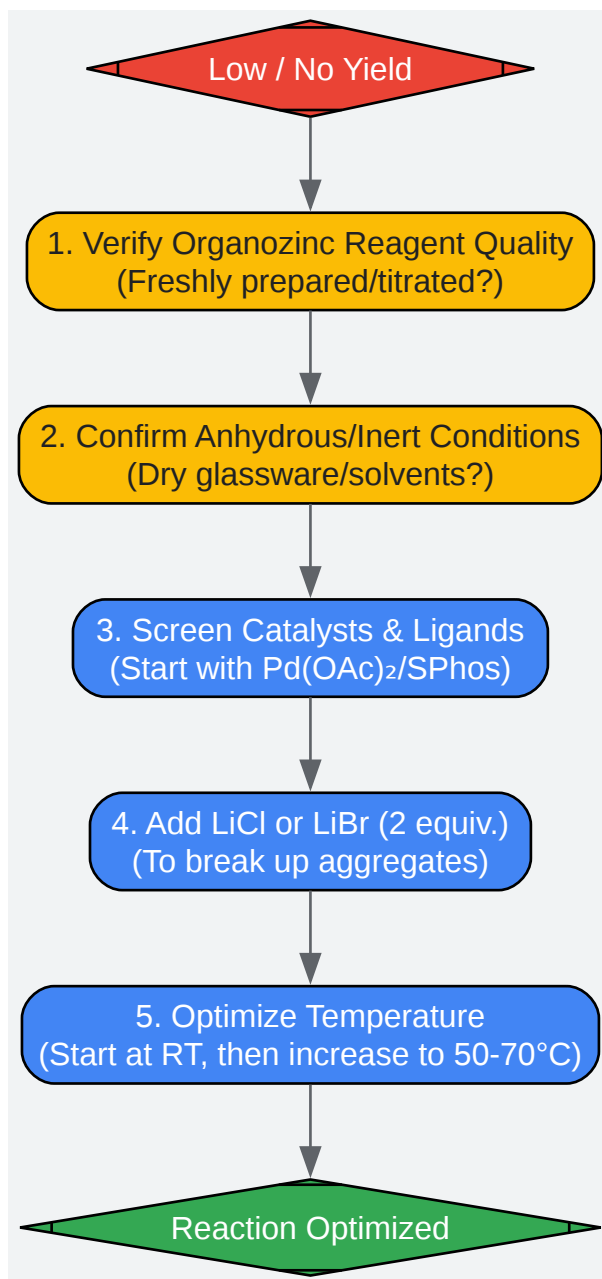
Low / No Yield

1. Verify Organozinc Reagent Quality
(Freshly prepared/titrated?)

2. Confirm Anhydrous/Inert Conditions
(Dry glassware/solvents?)

3. Screen Catalysts & Ligands
(Start with $Pd(OAc)_2$/SPhos)

4. Add LiCl or LiBr (2 equiv.)
(To break up aggregates)

5. Optimize Temperature
(Start at RT, then increase to 50-70°C)

Reaction Optimized